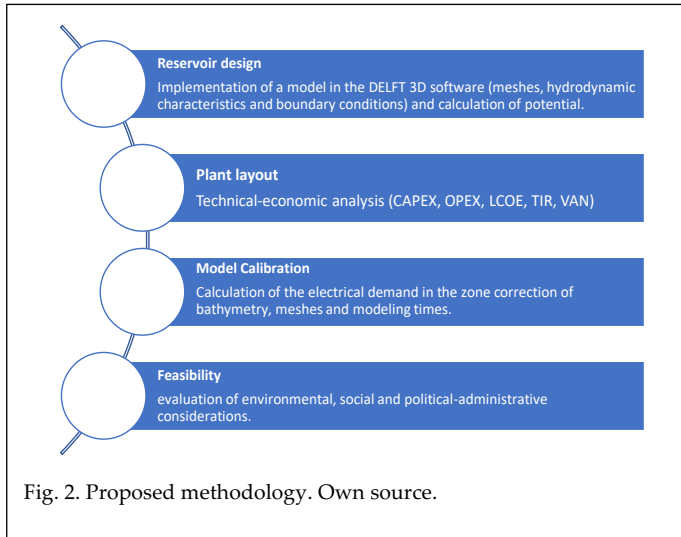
Reservoir design

Implementation of a model in the DELFT 3D software (meshes, hydrodynamic characteristics and boundary conditions) and calculation of potential.

Plant layout

Technical-economic analysis (CAPEX, OPEX, LCOE, TIR, VAN)

Model Calibration

Calculation of the electrical demand in the zone correction of bathymetry, meshes and modeling times.

Feasibility

evaluation of environmental, social and political-administrative considerations.

Fig. 2. Proposed methodology. Own source.